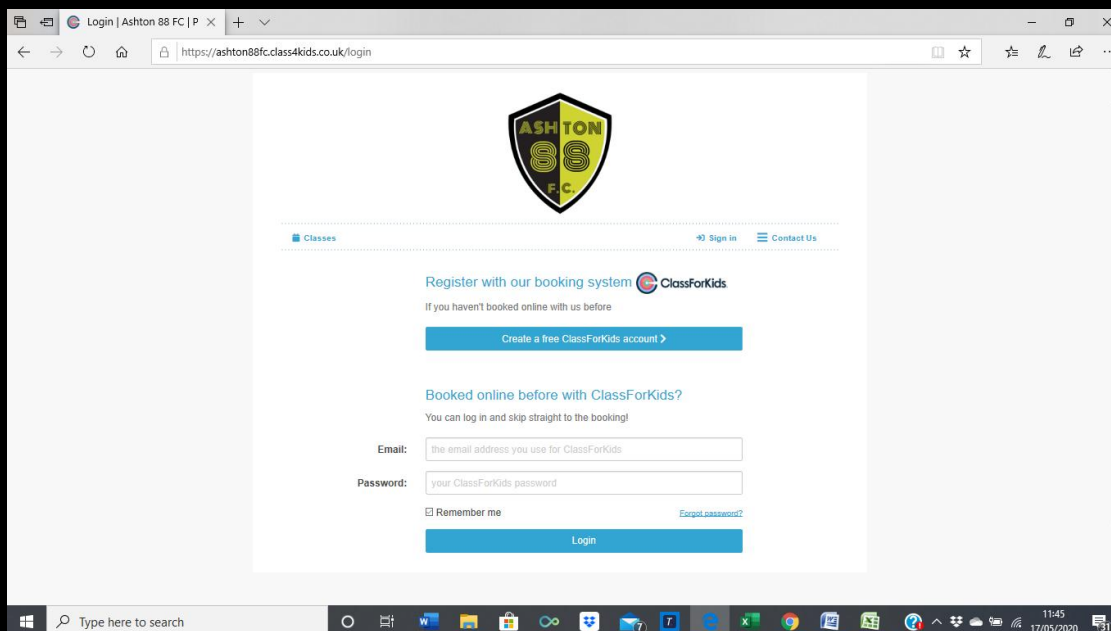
Login | Ashton 88 FC | P

https://ashton88fc.class4kids.co.uk/login

ASHTON
88
F.C.

Classes

Sign in

Contact Us

Register with our booking system ClassForKids

If you haven't booked online with us before

Create a free ClassForKids account >

Booked online before with ClassForKids?

You can log in and skip straight to the booking!

Email: the email address you use for ClassForKids

Password: your ClassForKids password

Remember me

Forgot password?

Login

Type here to search

11:45
17/05/2020